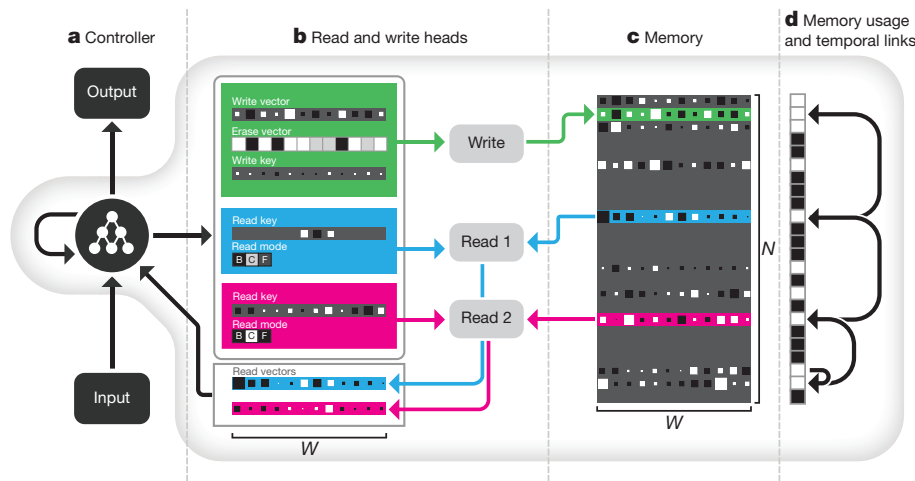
**a** Controller

**b** Read and write heads

**c** Memory

**d** Memory usage and temporal links

Output

Input

Write vector

Erase vector

Write key

Write

Read key

Read mode

B C F

Read 1

Read key

Read mode

B C F

Read 2

Read vectors

$W$

$N$

$W$